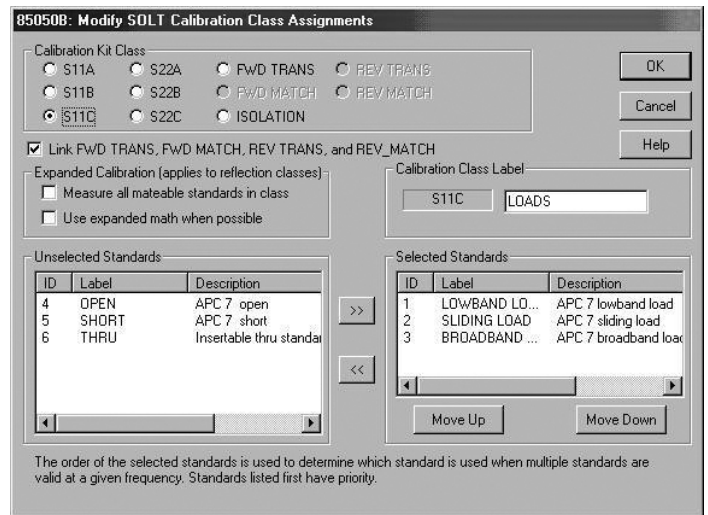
85050B: Modify SOLT Calibration Class Assignments

Calibration Kit Class
S11A
S22A
FWD TRANS
REV TRANS
S11B
S22B
FWD MATCH
REV MATCH
S11C
S22C
ISOLATION

OK
Cancel
Help

Link FWD TRANS, FWD MATCH, REV TRANS, and REV_MATCH

Expanded Calibration (applies to reflection classes)
Measure all mateable standards in class
Use expanded math when possible

Calibration Class Label
S11C
LOADS

Unselected Standards

| ID | Label | Description |
|---|---|---|
| 4 | OPEN | APC 7 open |
| 5 | SHORT | APC 7 short |
| 6 | THRU | Insertable thru standar |

>>
<<

Selected Standards

| ID | Label | Description |
|---|---|---|
| 1 | LOWBAND LO... | APC 7 lowband load |
| 2 | SLIDING LOAD | APC 7 sliding load |
| 3 | BROADBAND ... | APC 7 broadband loa |

Move Up
Move Down

The order of the selected standards is used to determine which standard is used when multiple standards are valid at a given frequency. Standards listed first have priority.